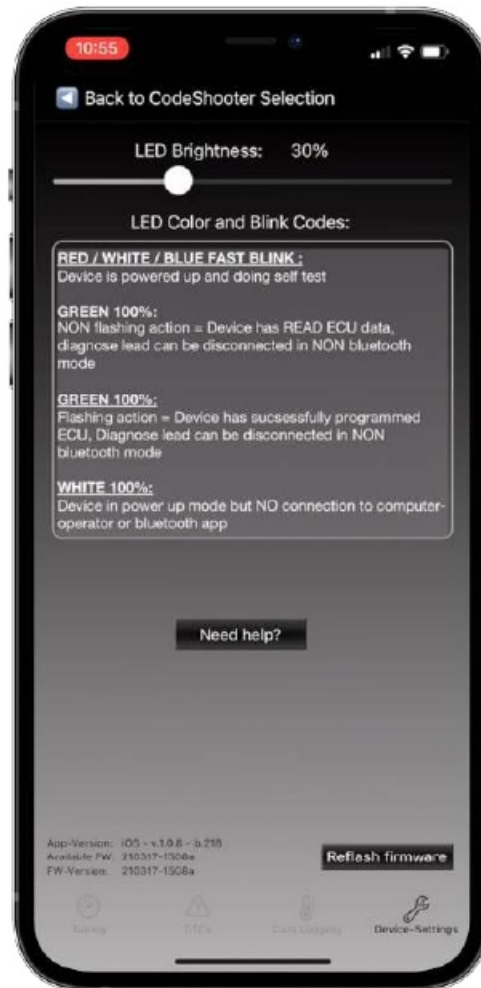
10:55

Back to CodeShooter Selection

LED Brightness: 30%

LED Color and Blink Codes:

RED / WHITE / BLUE FAST BLINK :
Device is powered up and doing self test

GREEN 100%:
NON flashing action = Device has READ ECU data, diagnose lead can be disconnected in NON bluetooth mode

GREEN 100%:
Flashing action = Device has sucsessfully programmed ECU, Diagnose lead can be disconnected in NON bluetooth mode

WHITE 100%:
Device in power up mode but NO connection to computer-operator or bluetooth app

Need help?

App-Version: iOS - v.1.0.8 - b.218
Available FW: 210317-1508a
FW-Version: 210317-1508a

Reflash firmware

Tuning

DTCs

Data Logging

Device-Settings